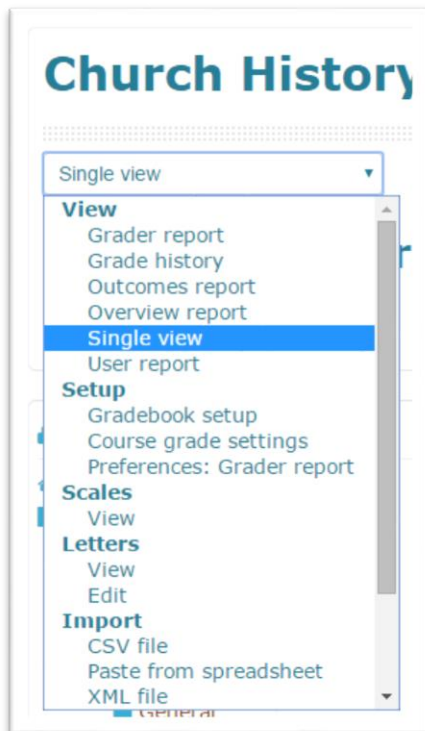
Church History

Single view

View
Grader report
Grade history
Outcomes report
Overview report
Single view
User report
Setup
Gradebook setup
Course grade settings
Preferences: Grader report
Scales
View
Letters
View
Edit
Import
CSV file
Paste from spreadsheet
XML file